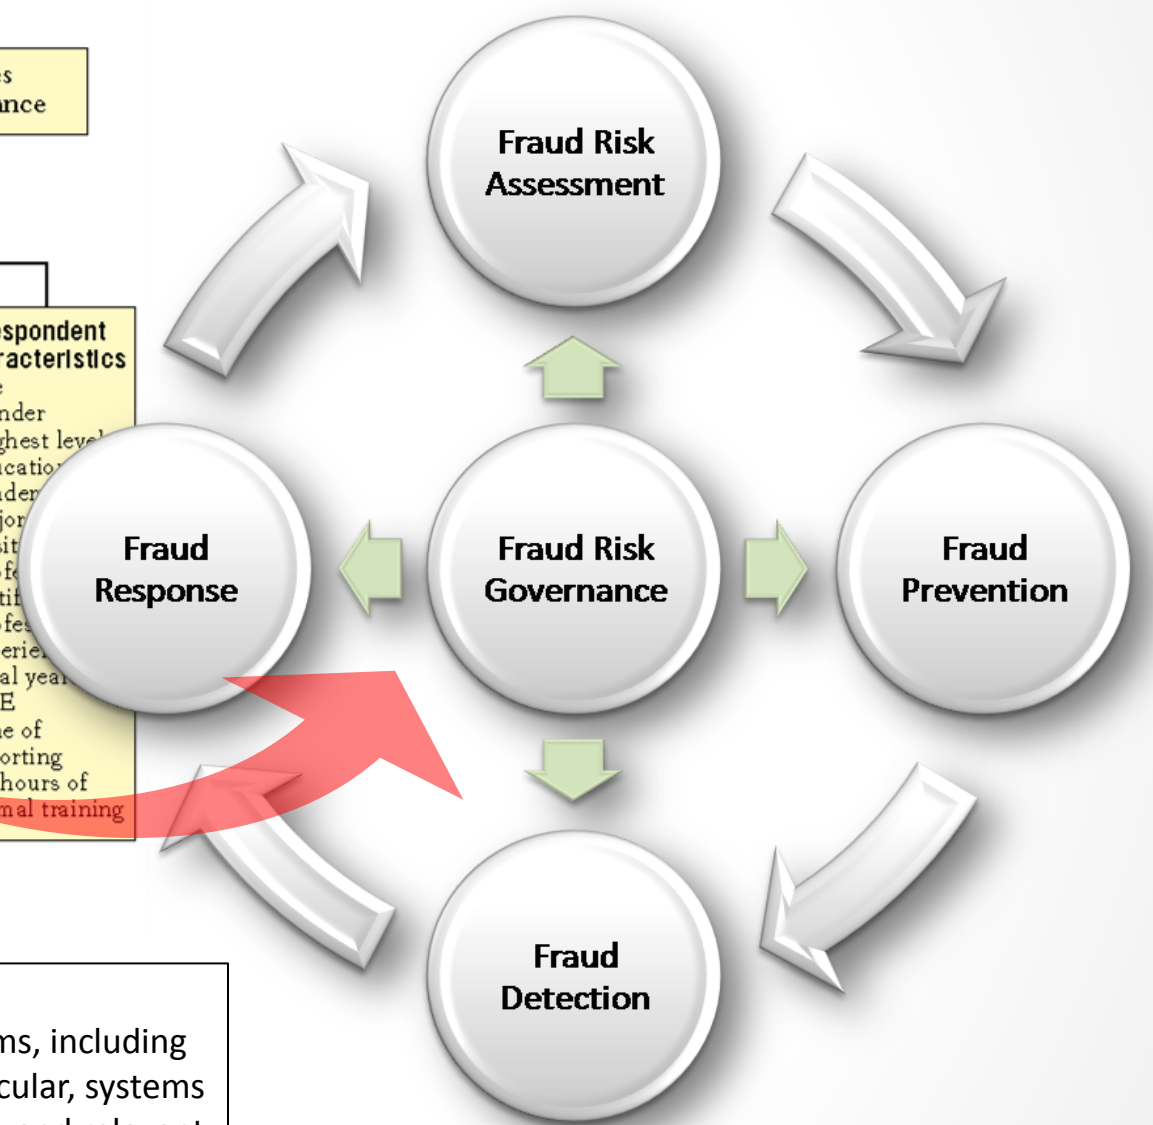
s
nce

espondent
racteristics
e
nder
ghest level
ucatio
der
jor
sit
fe
tif
fes
erie
al yea
E
e of
orting
hours of
mal training

Fraud Risk Assessment

Fraud Response

Fraud Risk Governance

Fraud Prevention

Fraud Detection

ms, including
cular, systems
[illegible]